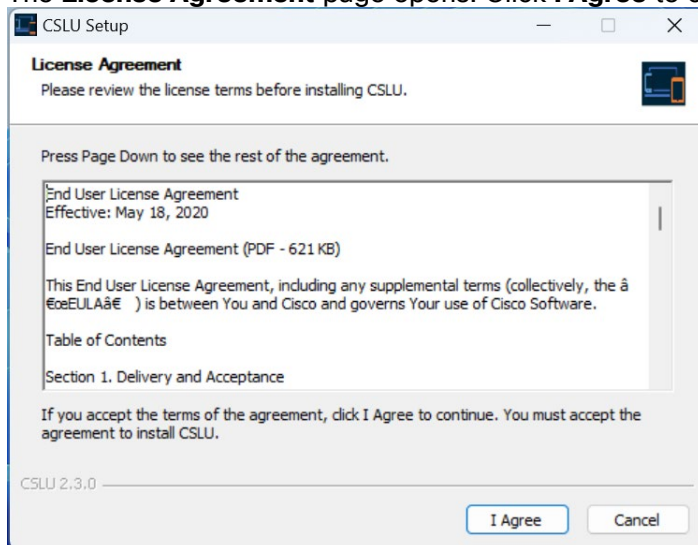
CSLU Setup

License Agreement
Please review the license terms before installing CSLU.

Press Page Down to see the rest of the agreement.

End User License Agreement
Effective: May 18, 2020

End User License Agreement (PDF - 621 KB)

This End User License Agreement, including any supplemental terms (collectively, the â€œEULAâ€ ) is between You and Cisco and governs Your use of Cisco Software.

Table of Contents

Section 1. Delivery and Acceptance

If you accept the terms of the agreement, click I Agree to continue. You must accept the agreement to install CSLU.

CSLU 2.3.0

I Agree
Cancel